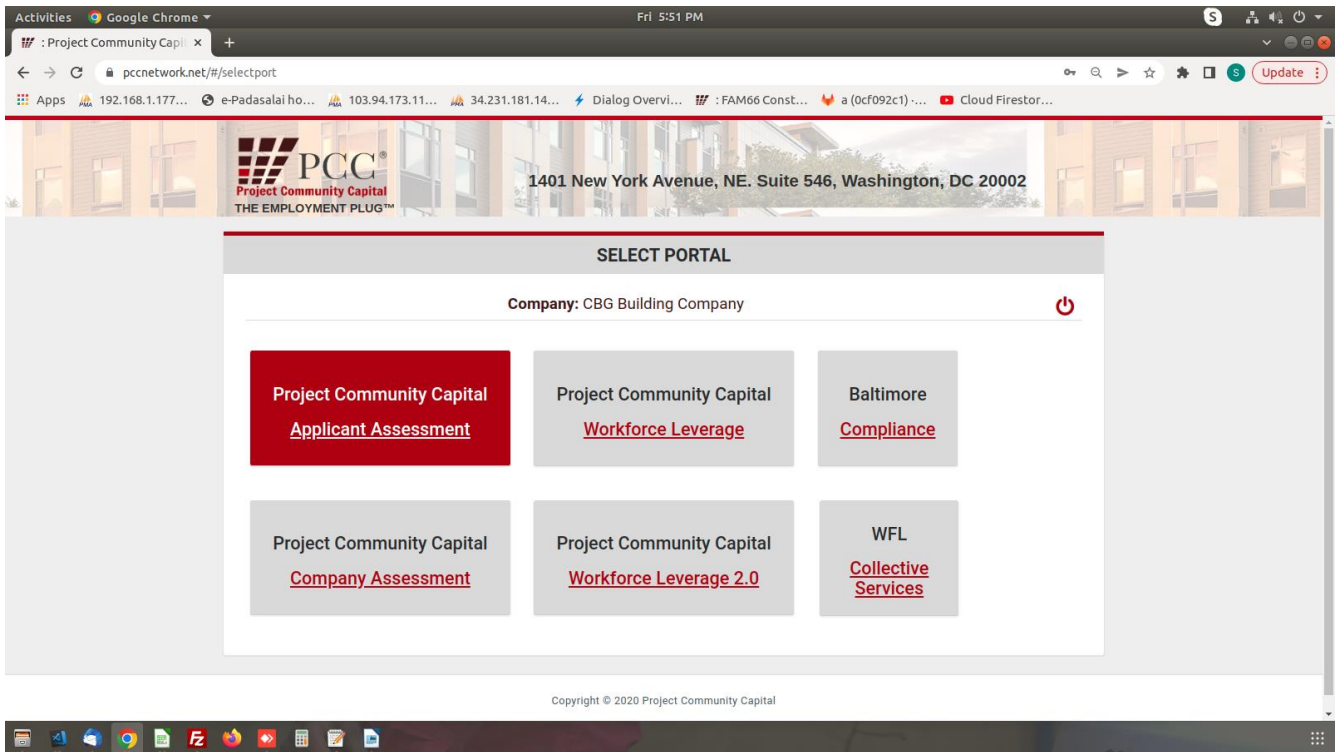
Activities Google Chrome ▾ Fri 5:51 PM

: Project Community Capi ×

pccnetwork.net/#/selectport

Update

Apps 192.168.1.177... e-Padasalai ho... 103.94.173.11... 34.231.181.14... Dialog Overvi... : FAM66 Const... a (0cf092c1) ·... Cloud Firestor...

PCC®
Project Community Capital
THE EMPLOYMENT PLUG™

1401 New York Avenue, NE. Suite 546, Washington, DC 20002

SELECT PORTAL

Company: CBG Building Company

Project Community Capital
Applicant Assessment

Project Community Capital
Workforce Leverage

Baltimore
Compliance

Project Community Capital
Company Assessment

Project Community Capital
Workforce Leverage 2.0

WFL
Collective Services

Copyright © 2020 Project Community Capital